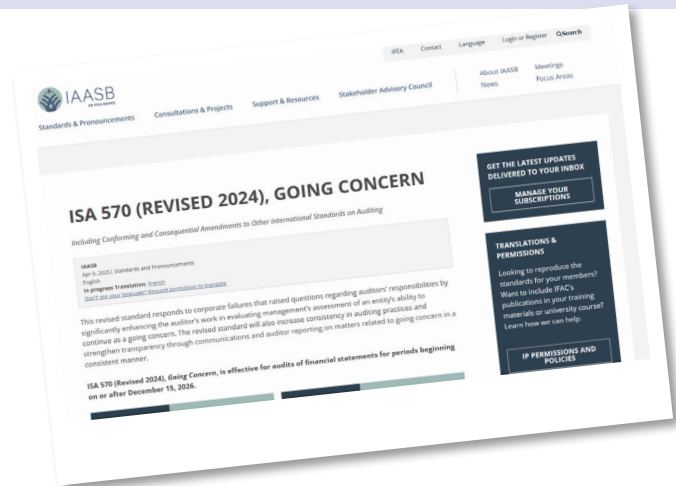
IFEA Contact Language Login or Register Search

IAASB

Standards & Pronouncements Consultations & Projects Support & Resources Stakeholder Advisory Council About IAASB News Meetings Focus Areas

ISA 570 (REVISED 2024), GOING CONCERN

Including Conforming and Consequential Amendments to Other International Standards on Auditing

IAASB
Apr 9, 2025 | Standards and Pronouncements
English
In progress Translation: French
Don't see your language? Request permission to translate

This revised standard responds to corporate failures that raised questions regarding auditors' responsibilities by significantly enhancing the auditor's work in evaluating management's assessment of an entity's ability to continue as a going concern. The revised standard will also increase consistency in auditing practices and strengthen transparency through communications and auditor reporting on matters related to going concern in a consistent manner.

ISA 570 (Revised 2024), Going Concern, is effective for audits of financial statements for periods beginning on or after December 15, 2026.

GET THE LATEST UPDATES DELIVERED TO YOUR INBOX

MANAGE YOUR SUBSCRIPTIONS

TRANSLATIONS & PERMISSIONS

Looking to reproduce the standards for your members? Want to include IFAC's publications in your training materials or university course? Learn how we can help.

IP PERMISSIONS AND POLICIES